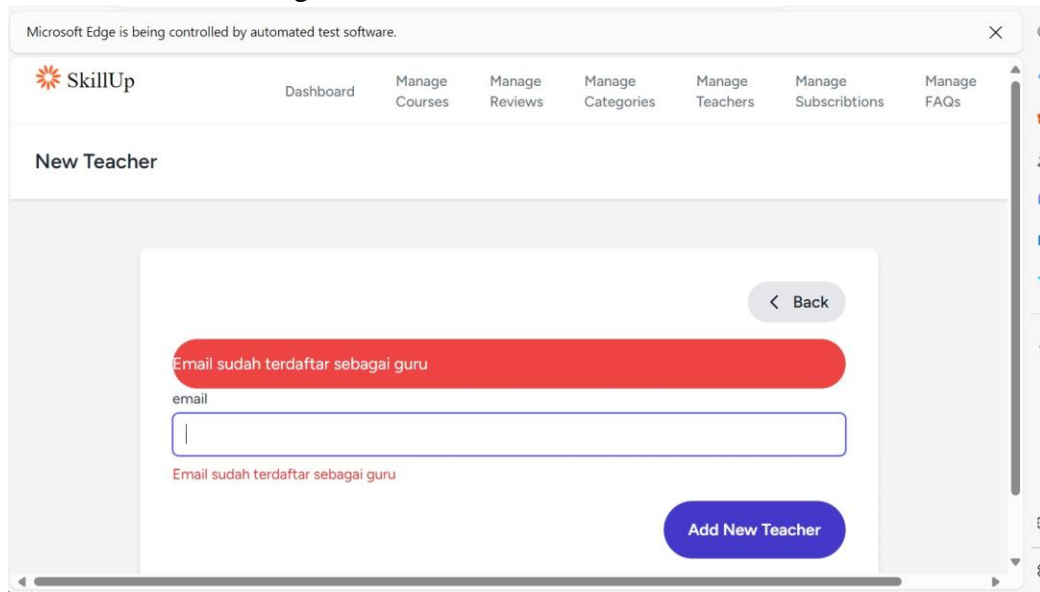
Microsoft Edge is being controlled by automated test software.

SkillUp

Dashboard
Manage Courses
Manage Reviews
Manage Categories
Manage Teachers
Manage Subscribtions
Manage FAQs

New Teacher

Back

Email sudah terdaftar sebagai guru

email

Email sudah terdaftar sebagai guru

Add New Teacher